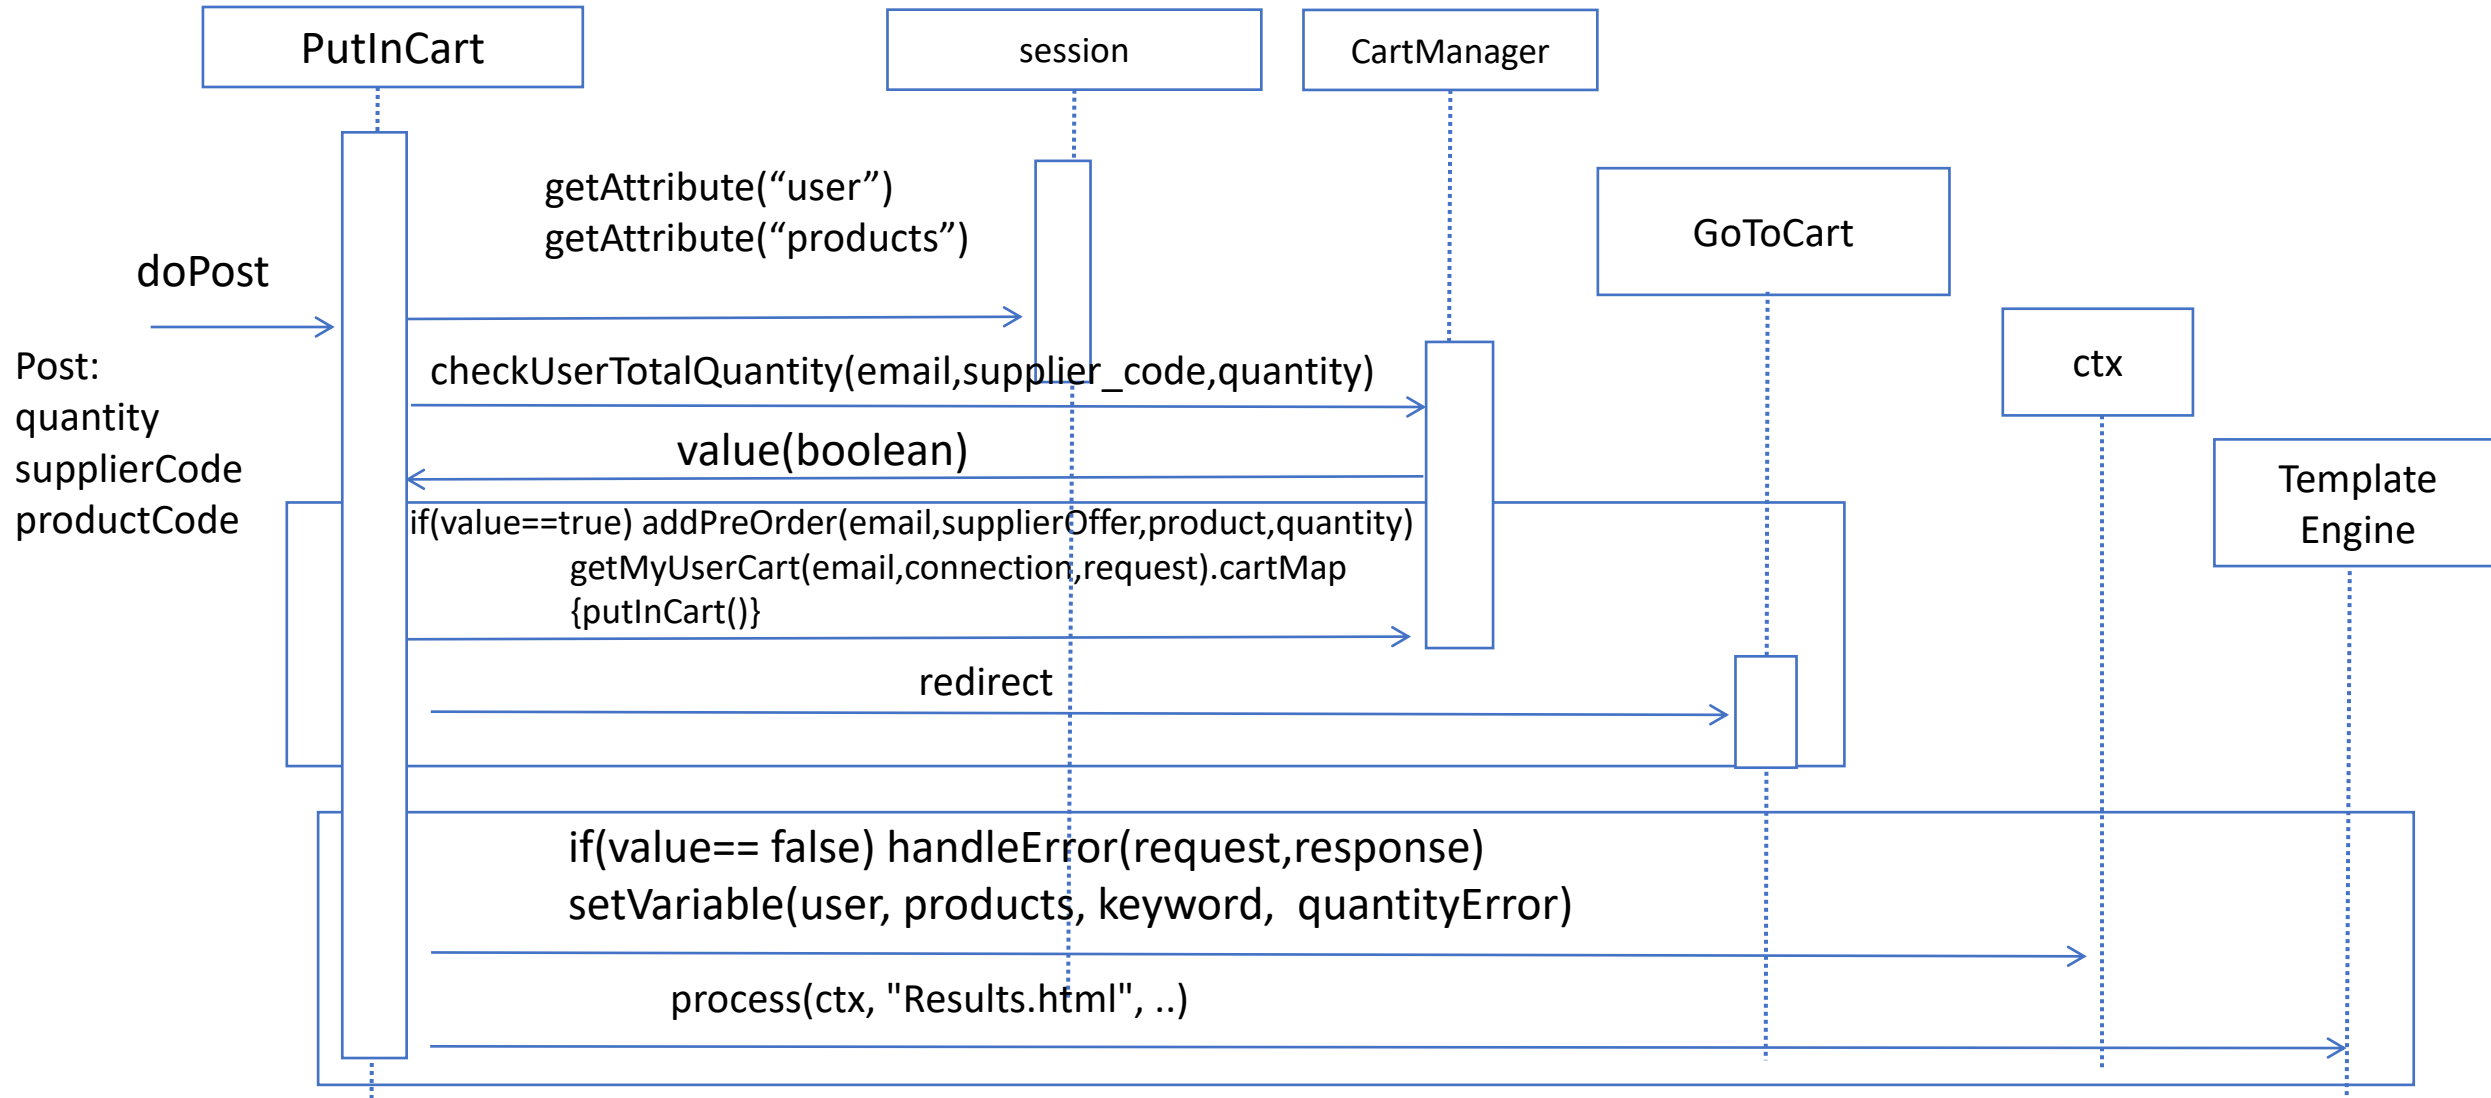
PutInCart

session

CartManager

getAttribute(“user”)
getAttribute(“products”)

GoToCart

doPost

Post:
quantity
supplierCode
productCode

checkUserTotalQuantity(email,supplier_code,quantity)

ctx

value(boolean)

Template Engine

if(value==true) addPreOrder(email,supplierOffer,product,quantity)
getMyUserCart(email,connection,request).cartMap
{putInCart()}

redirect

if(value== false) handleError(request,response)
setVariable(user, products, keyword, quantityError)

process(ctx, "Results.html", ..)